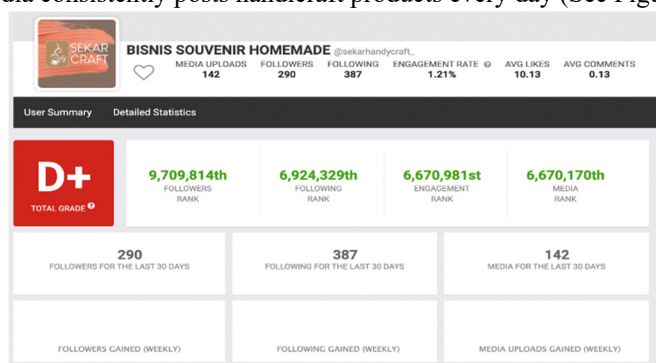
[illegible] consistently posts handicraft products every day (See Fig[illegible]

SEKAR CRAFT

BISNIS SOUVENIR HOMEMADE @sekarhandycraft_

| MEDIA UPLOADS | FOLLOWERS | FOLLOWING | ENGAGEMENT RATE | AVG LIKES | AVG COMMENTS |
|---|---|---|---|---|---|
| 142 | 290 | 387 | 1.21% | 10.13 | 0.13 |

User Summary   Detailed Statistics

D+
TOTAL GRADE

9,709,814th
FOLLOWERS RANK

6,924,329th
FOLLOWING RANK

6,670,981st
ENGAGEMENT RANK

6,670,170th
MEDIA RANK

290
FOLLOWERS FOR THE LAST 30 DAYS

387
FOLLOWING FOR THE LAST 30 DAYS

142
MEDIA FOR THE LAST 30 DAYS

FOLLOWERS GAINED (WEEKLY)

FOLLOWING GAINED (WEEKLY)

MEDIA UPLOADS GAINED (WEEKLY)